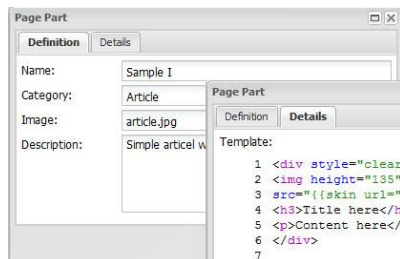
Page Part

Definition | Details

Name: Sample I

Category: Article

Image: article.jpg

Description: Simple articel w

Page Part

Definition | Details

Template:

1 <div style="clear
2 <img height="135"
3 src="{{skin url="
4 <h3>Title here</h
5 <p>Content here</
6 </div>
7